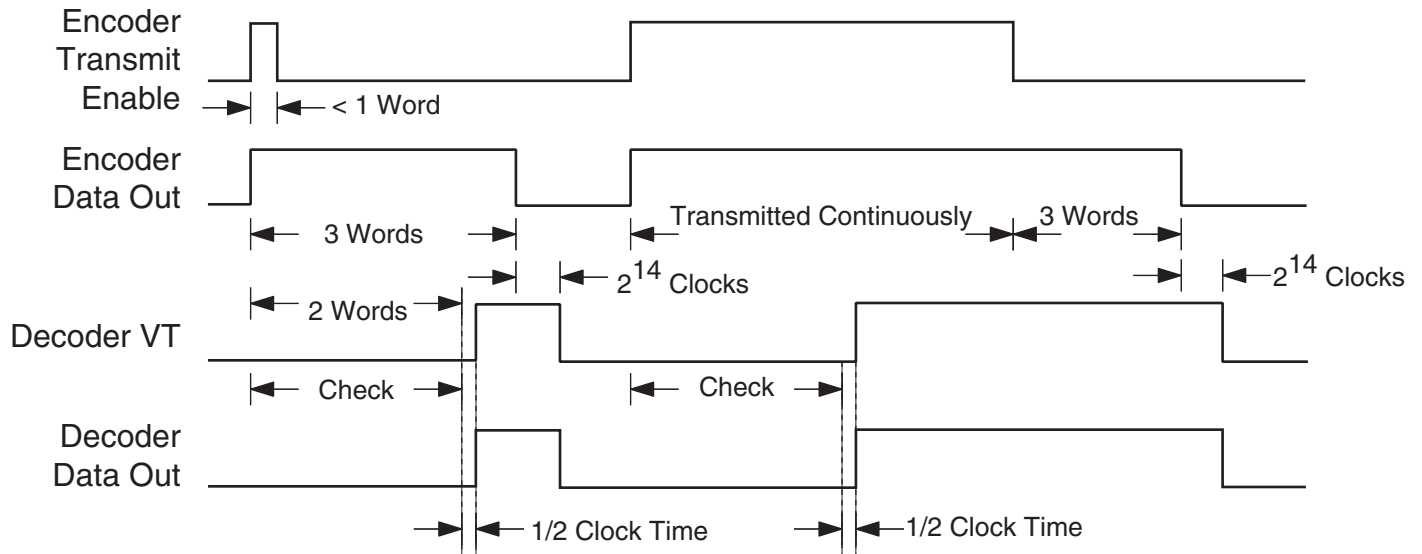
Encoder Transmit Enable

< 1 Word

Encoder Data Out

3 Words

Transmitted Continuously

3 Words

$2^{14}$ Clocks

$2^{14}$ Clocks

2 Words

Decoder VT

Check

Check

Decoder Data Out

1/2 Clock Time

1/2 Clock Time